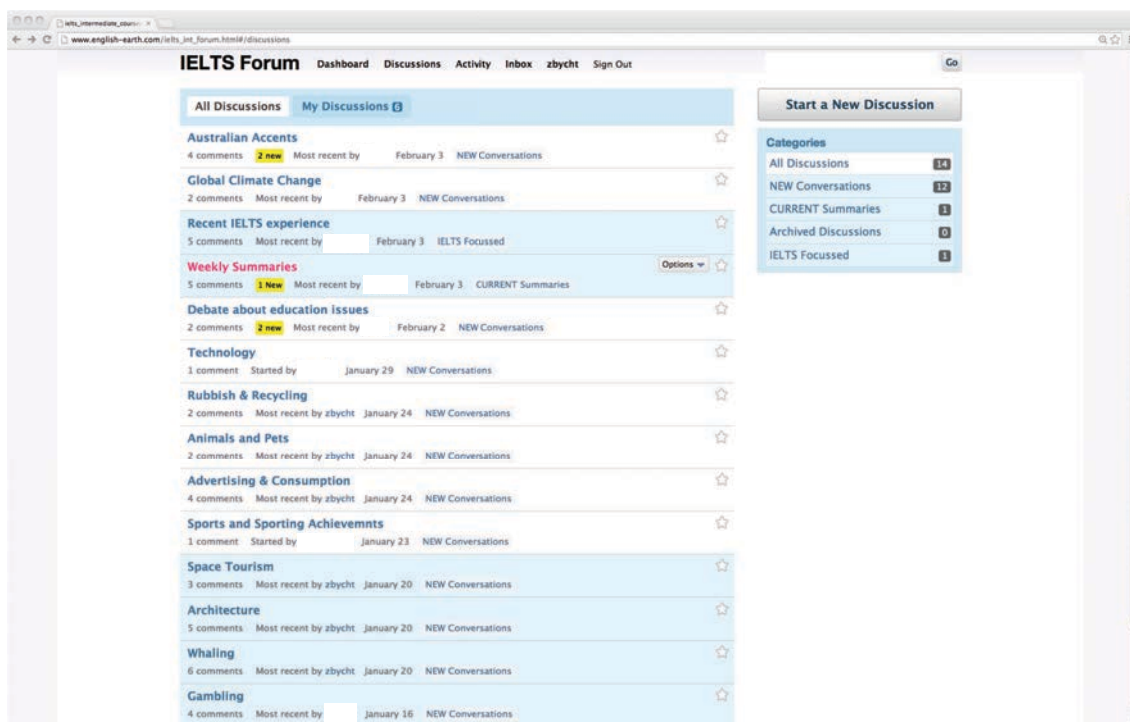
ielts_intermediate_course

www.english-earth.com/ielts_int_forum.html#/discussions

IELTS Forum Dashboard Discussions Activity Inbox zbycht Sign Out

Go

All Discussions My Discussions 6

Start a New Discussion

Australian Accents
4 comments 2 new Most recent by February 3 NEW Conversations

Global Climate Change
2 comments Most recent by February 3 NEW Conversations

Recent IELTS experience
5 comments Most recent by February 3 IELTS Focussed

Weekly Summaries
5 comments 1 New Most recent by February 3 CURRENT Summaries
Options

Debate about education issues
2 comments 2 new Most recent by February 2 NEW Conversations

Technology
1 comment Started by January 29 NEW Conversations

Rubbish & Recycling
2 comments Most recent by zbycht January 24 NEW Conversations

Animals and Pets
2 comments Most recent by zbycht January 24 NEW Conversations

Advertising & Consumption
4 comments Most recent by zbycht January 24 NEW Conversations

Sports and Sporting Achievemnts
1 comment Started by January 23 NEW Conversations

Space Tourism
3 comments Most recent by zbycht January 20 NEW Conversations

Architecture
5 comments Most recent by zbycht January 20 NEW Conversations

Whaling
6 comments Most recent by zbycht January 20 NEW Conversations

Gambling
4 comments Most recent by January 16 NEW Conversations

Categories
All Discussions 14
NEW Conversations 12
CURRENT Summaries 1
Archived Discussions 0
IELTS Focussed 1